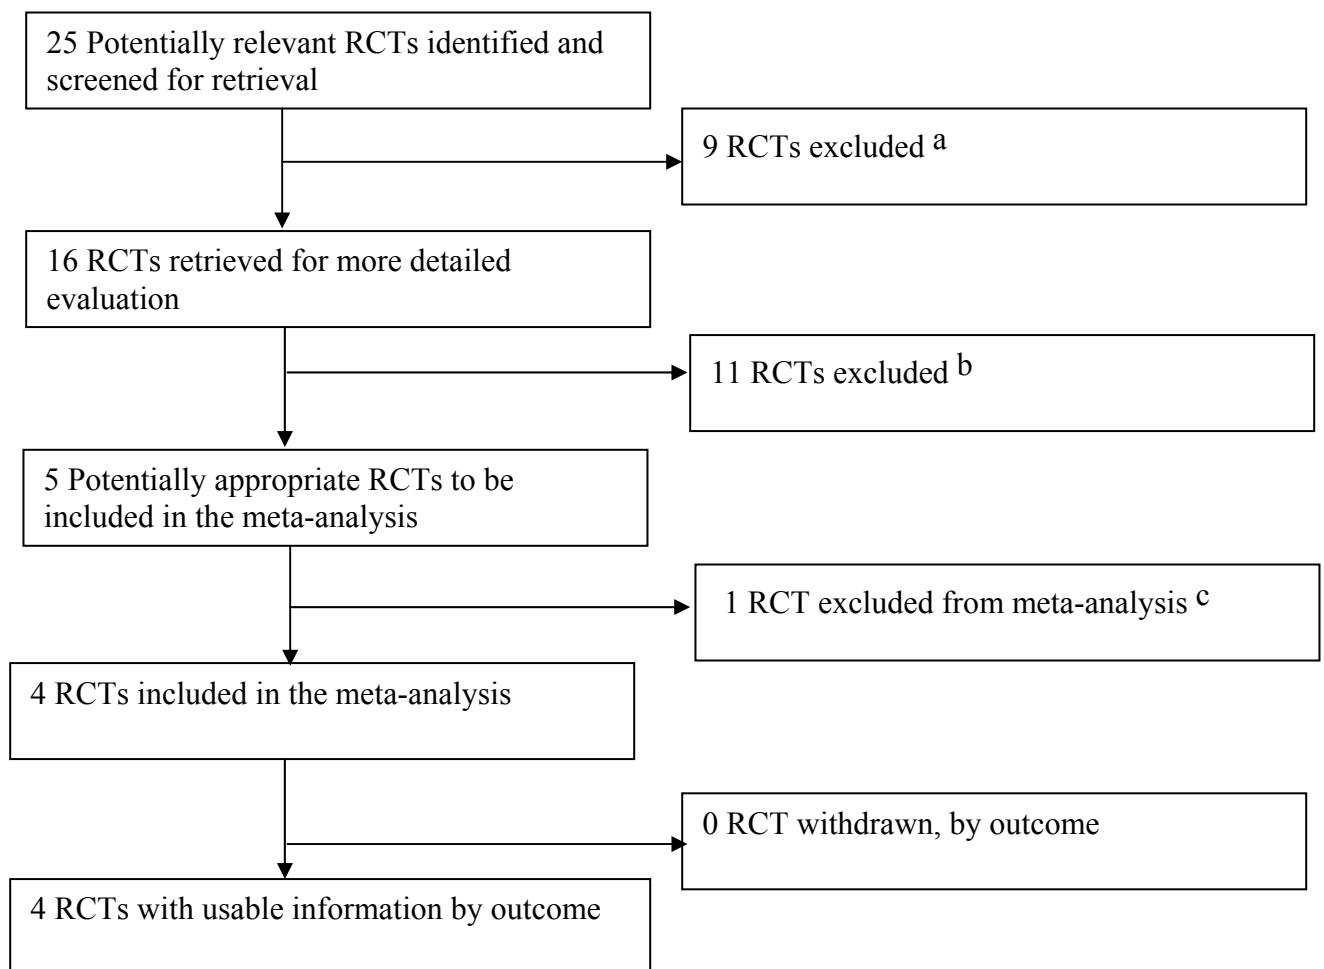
25 Potentially relevant RCTs identified and screened for retrieval

9 RCTs excluded $^{a}$

16 RCTs retrieved for more detailed evaluation

11 RCTs excluded $^{b}$

5 Potentially appropriate RCTs to be included in the meta-analysis

1 RCT excluded from meta-analysis $^{c}$

4 RCTs included in the meta-analysis

0 RCT withdrawn, by outcome

4 RCTs with usable information by outcome